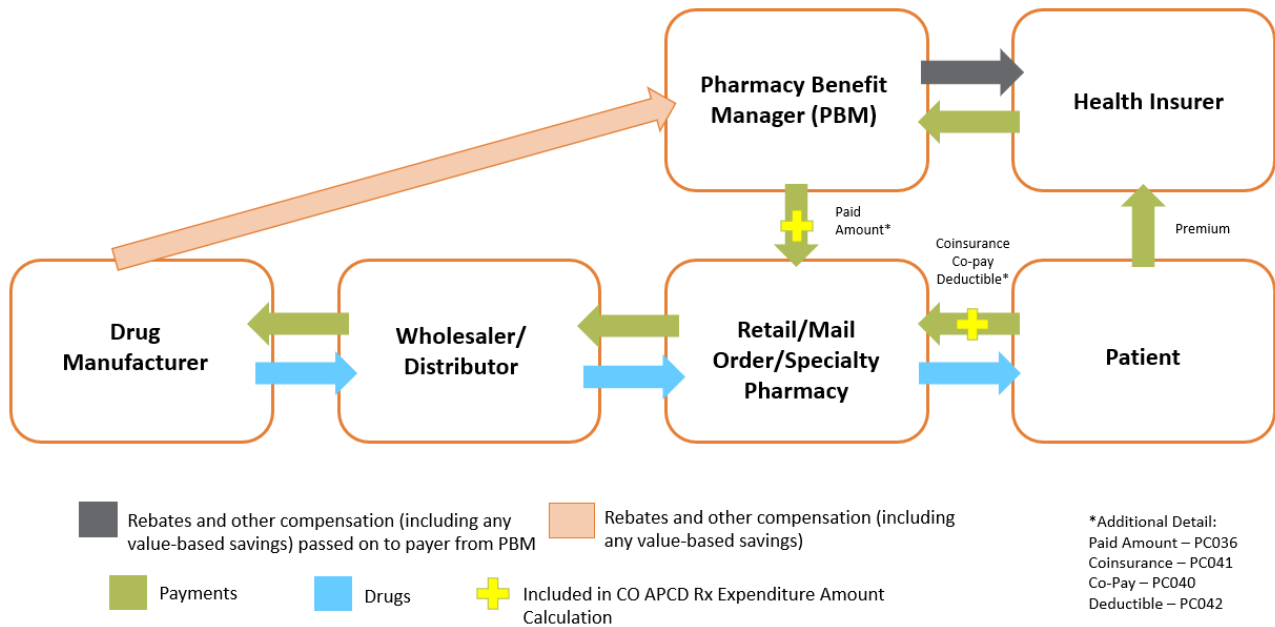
Pharmacy Benefit Manager (PBM)

Health Insurer

Paid Amount*

Premium

Coinsurance
Co-pay
Deductible*

Drug Manufacturer

Wholesaler/ Distributor

Retail/Mail Order/Specialty Pharmacy

Patient

Rebates and other compensation (including any value-based savings) passed on to payer from PBM

Rebates and other compensation (including any value-based savings)

Payments

Drugs

Included in CO APCD Rx Expenditure Amount Calculation

*Additional Detail:
Paid Amount – PC036
Coinsurance – PC041
Co-Pay – PC040
Deductible – PC042